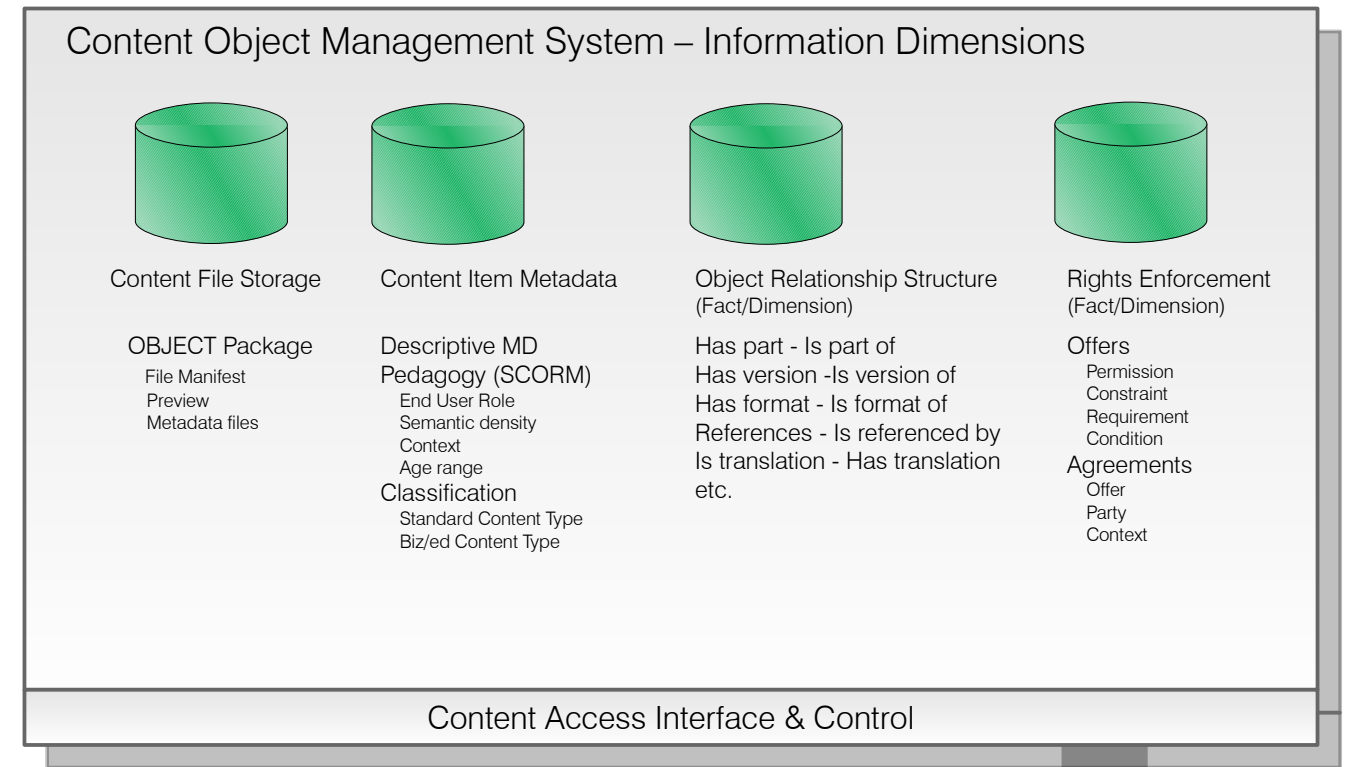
Content Object Management System – Information Dimensions

Content File Storage

OBJECT Package
File Manifest
Preview
Metadata files

Content Item Metadata

Descriptive MD
Pedagogy (SCORM)
End User Role
Semantic density
Context
Age range
Classification
Standard Content Type
Biz/ed Content Type

Object Relationship Structure
(Fact/Dimension)

Has part - Is part of
Has version -Is version of
Has format - Is format of
References - Is referenced by
Is translation - Has translation
etc.

Rights Enforcement
(Fact/Dimension)

Offers
Permission
Constraint
Requirement
Condition
Agreements
Offer
Party
Context

Content Access Interface & Control